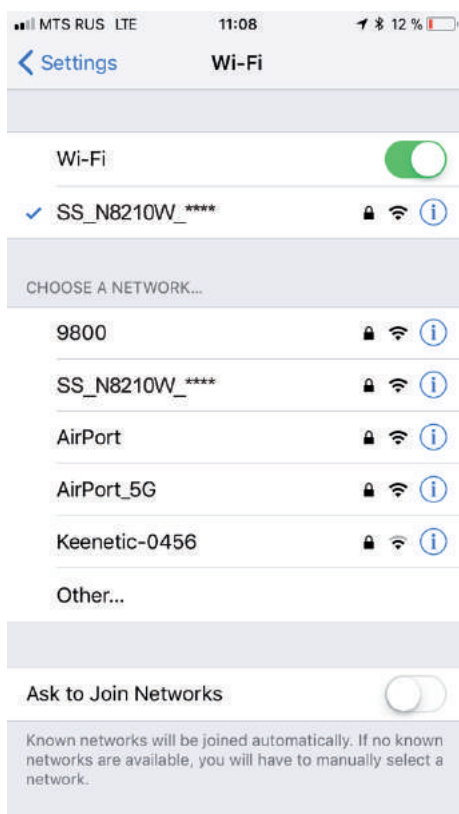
MTS RUS LTE 11:08 12 %

Settings Wi-Fi

Wi-Fi

SS_N8210W_****

CHOOSE A NETWORK...

9800

SS_N8210W_****

AirPort

AirPort_5G

Keenetic-0456

Other...

Ask to Join Networks

Known networks will be joined automatically. If no known networks are available, you will have to manually select a network.